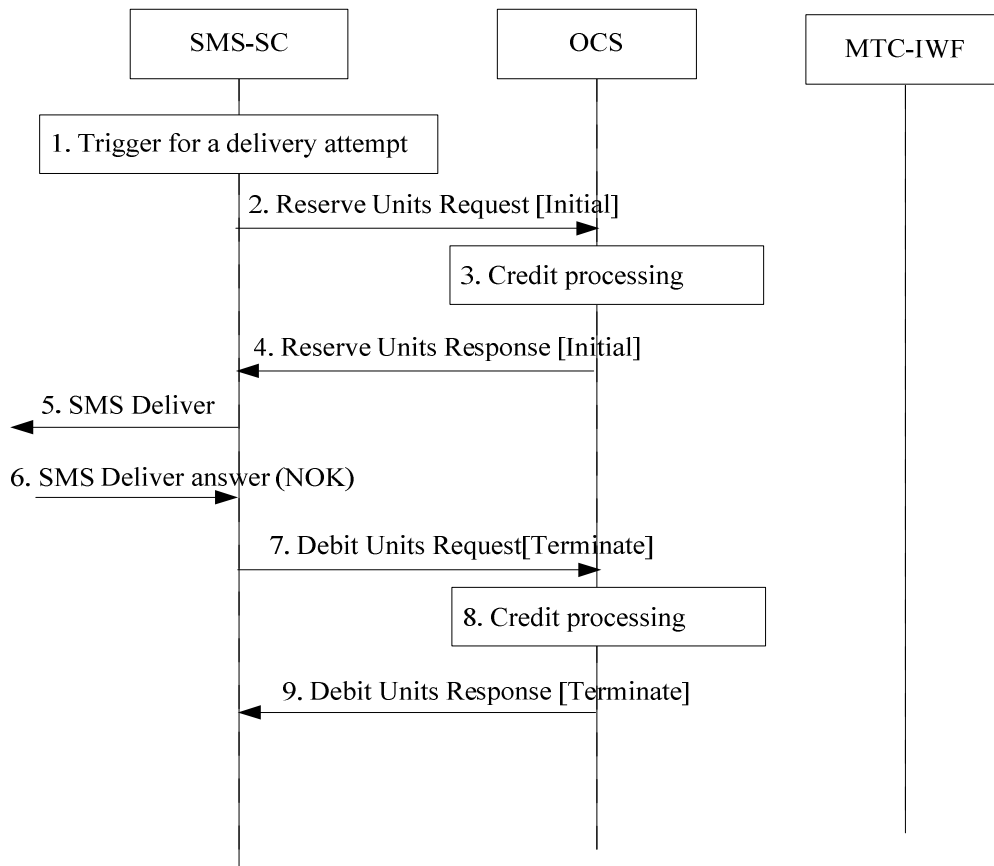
SMS-SC

OCS

MTC-IWF

1. Trigger for a delivery attempt

2. Reserve Units Request [Initial]

3. Credit processing

4. Reserve Units Response [Initial]

5. SMS Deliver

6. SMS Deliver answer (NOK)

7. Debit Units Request[Terminate]

8. Credit processing

9. Debit Units Response [Terminate]